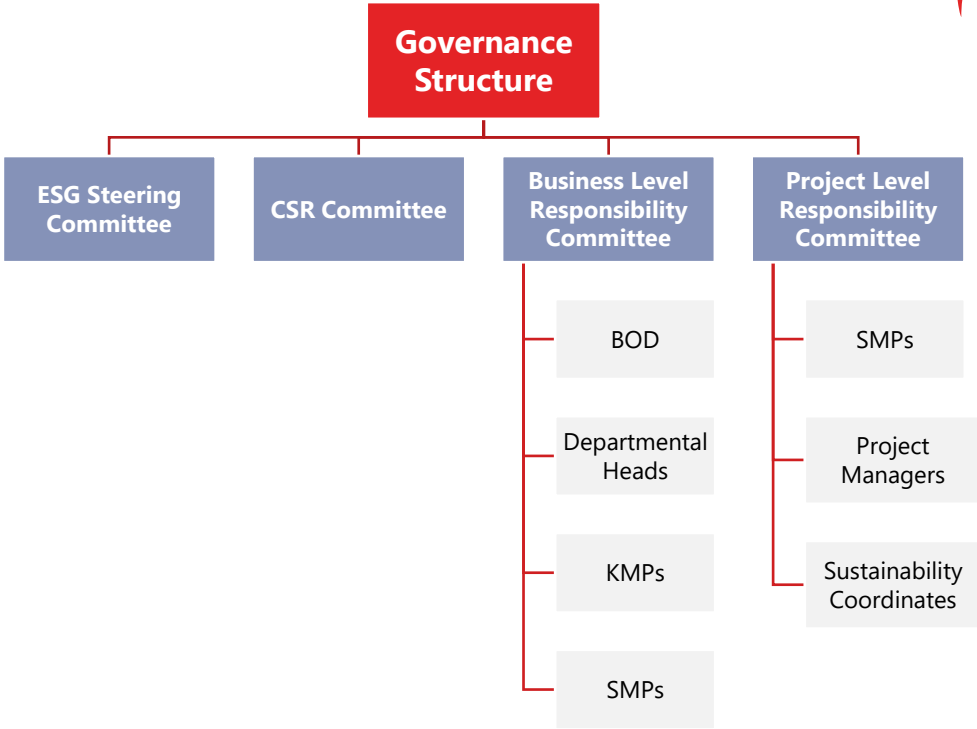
Governance Structure

ESG Steering Committee

CSR Committee

Business Level Responsibility Committee

BOD

Departmental Heads

KMPs

SMPs

Project Level Responsibility Committee

SMPs

Project Managers

Sustainability Coordinates